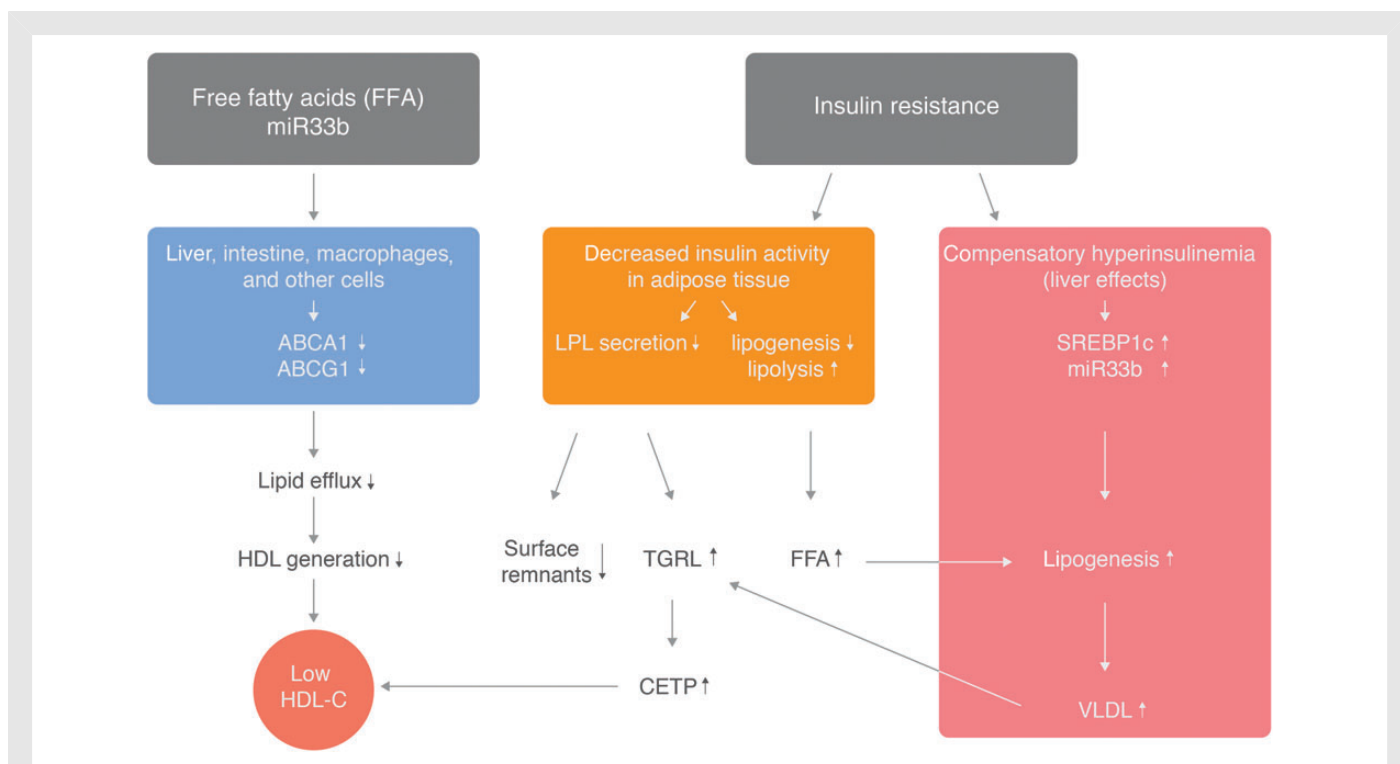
Free fatty acids (FFA)
miR33b

Insulin resistance

Liver, intestine, macrophages, and other cells

ABCA1 ↓
ABCG1 ↓

Decreased insulin activity in adipose tissue

LPL secretion ↓

lipogenesis ↓
lipolysis ↑

Compensatory hyperinsulinemia (liver effects)

SREBP1c ↑
miR33b ↑

Lipid efflux ↓

HDL generation ↓

Surface remnants ↓

TGRL ↑

FFA ↑

Lipogenesis ↑

Low HDL-C

CETP ↑

VLDL ↑